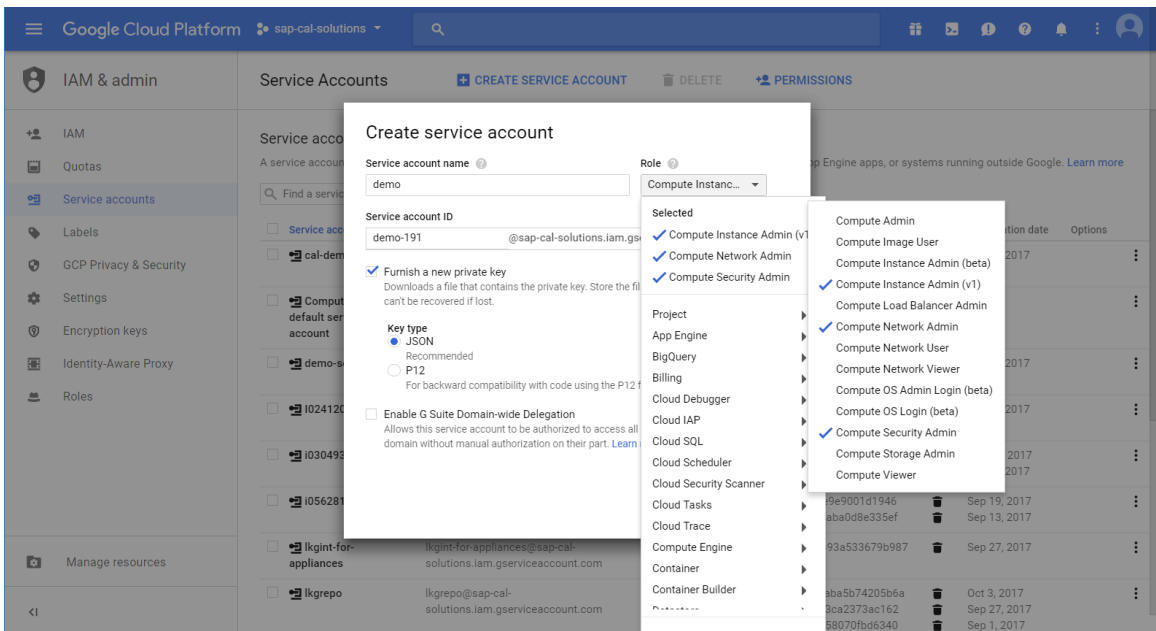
Google Cloud Platform sap-cal-solutions

IAM & admin

IAM
Quotas
Service accounts
Labels
GCP Privacy & Security
Settings
Encryption keys
Identity-Aware Proxy
Roles

Manage resources

Service Accounts
CREATE SERVICE ACCOUNT
DELETE
PERMISSIONS

Service acco
A service accoun
Find a servic
Service acc
cal-dem
Comput default ser account
demo-s
I024120
i030493
i056281
lkgint-for-appliances
lkgrepo

pp Engine apps, or systems running outside Google. Learn more

tion date Options
2017
2017
2017
2017
2017
e9e9001d1946 Sep 19, 2017
aba0d8e335ef Sep 13, 2017
lkgint-for-appliances@sap-cal-solutions.iam.gserviceaccount.com 93a533679b987 Sep 27, 2017
lkgrepo@sap-cal-solutions.iam.gserviceaccount.com aba5b74205b6a Oct 3, 2017
3ca2373ac162 Sep 27, 2017
58070fbd6340 Sep 1, 2017

Create service account
Service account name
demo
Role
Compute Instanc...
Service account ID
demo-191 @sap-cal-solutions.iam.gs
Furnish a new private key
Downloads a file that contains the private key. Store the fil can't be recovered if lost.
Key type
JSON
Recommended
P12
For backward compatibility with code using the P12 f
Enable G Suite Domain-wide Delegation
Allows this service account to be authorized to access all domain without manual authorization on their part. Learn

Selected
Compute Instance Admin (v1
Compute Network Admin
Compute Security Admin
Project
App Engine
BigQuery
Billing
Cloud Debugger
Cloud IAP
Cloud SQL
Cloud Scheduler
Cloud Security Scanner
Cloud Tasks
Cloud Trace
Compute Engine
Container
Container Builder

Compute Admin
Compute Image User
Compute Instance Admin (beta)
Compute Instance Admin (v1)
Compute Load Balancer Admin
Compute Network Admin
Compute Network User
Compute Network Viewer
Compute OS Admin Login (beta)
Compute OS Login (beta)
Compute Security Admin
Compute Storage Admin
Compute Viewer